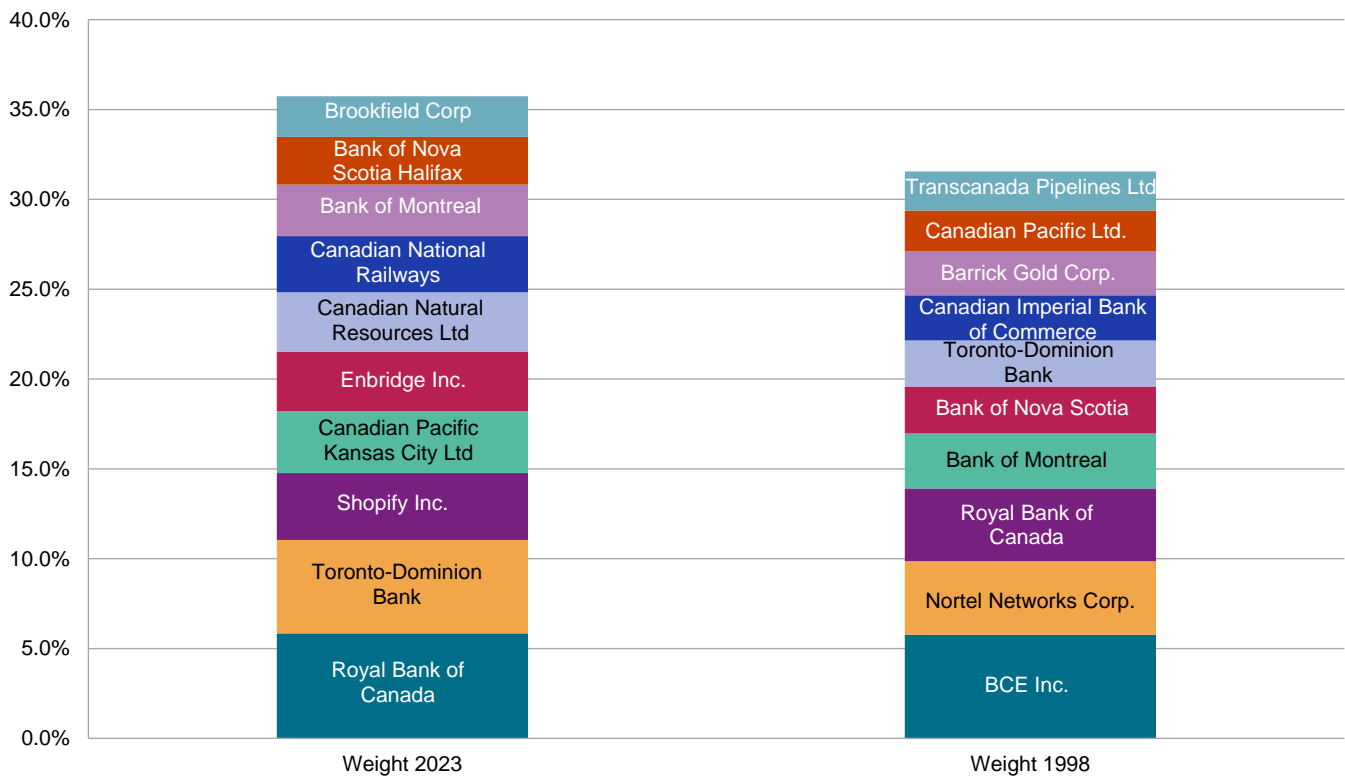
40.0%
35.0%
30.0%
25.0%
20.0%
15.0%
10.0%
5.0%
0.0%

Brookfield Corp
Bank of Nova Scotia Halifax
Bank of Montreal
Canadian National Railways
Canadian Natural Resources Ltd
Enbridge Inc.
Canadian Pacific Kansas City Ltd
Shopify Inc.
Toronto-Dominion Bank
Royal Bank of Canada

Transcanada Pipelines Ltd
Canadian Pacific Ltd.
Barrick Gold Corp.
Canadian Imperial Bank of Commerce
Toronto-Dominion Bank
Bank of Nova Scotia
Bank of Montreal
Royal Bank of Canada
Nortel Networks Corp.
BCE Inc.

Weight 2023
Weight 1998